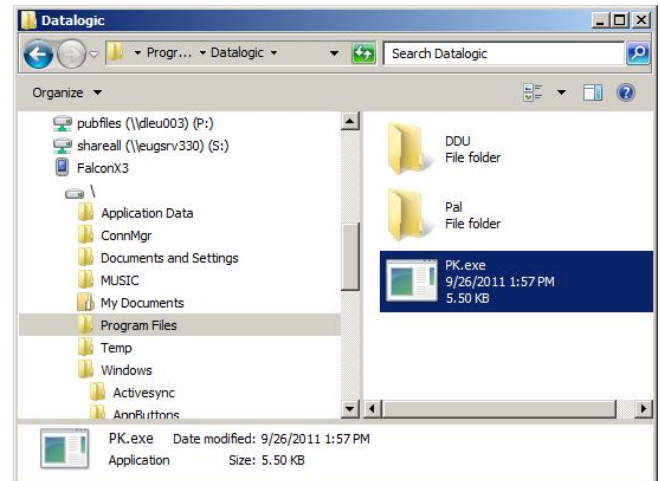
Datalogic

▸ Progr... ▸ Datalogic ▸

Search Datalogic

Organize ▾

pubfiles (\\dleu003) (P:)
shareall (\\eugsrv330) (S:)
FalconX3
\
Application Data
ConnMgr
Documents and Settings
MUSIC
My Documents
Program Files
Temp
Windows
Activesync
AppButtons

DDU
File folder

Pal
File folder

PK.exe
9/26/2011 1:57 PM
5.50 KB

PK.exe Date modified: 9/26/2011 1:57 PM
Application Size: 5.50 KB